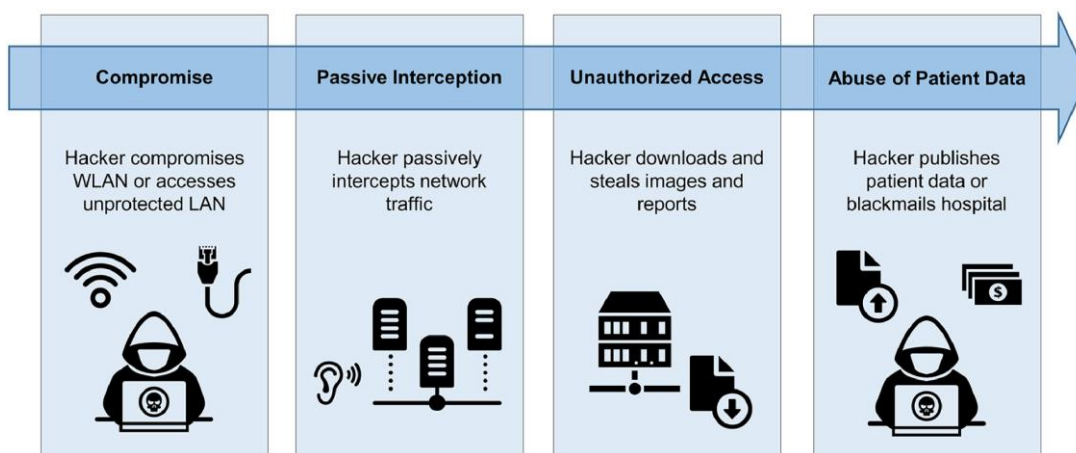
Compromise

Hacker compromises WLAN or accesses unprotected LAN

Passive Interception

Hacker passively intercepts network traffic

Unauthorized Access

Hacker downloads and steals images and reports

Abuse of Patient Data

Hacker publishes patient data or blackmails hospital

$